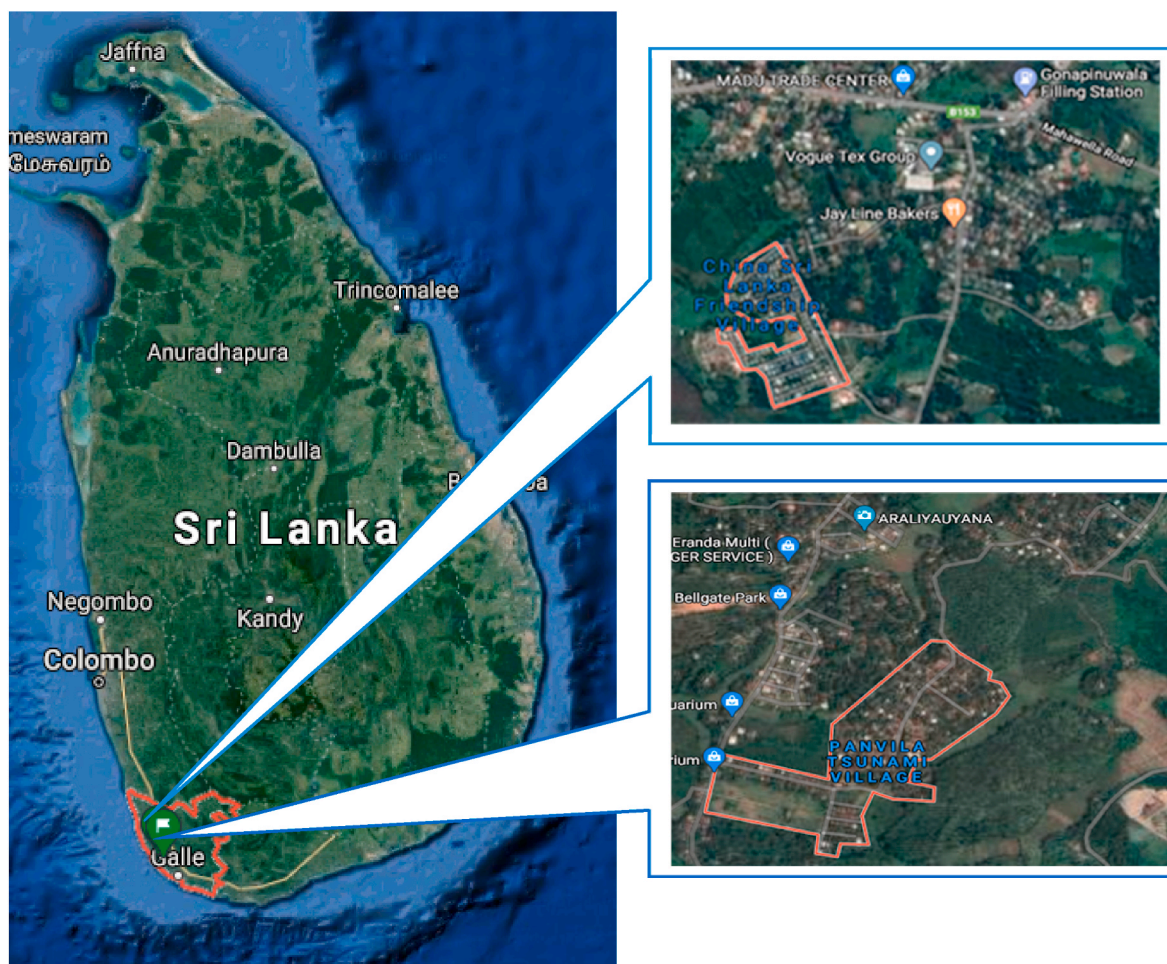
Jaffna
meswaram
மேசுவரம்
Trincomalee
Anuradhapura
Dambulla
B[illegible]a
Sri Lanka
Negombo
Kandy
Colombo
Galle

MADU TRADE CENTER
Gonapinuwala Filling Station
B153
Mahawella Road
Vogue Tex Group
Jay Line Bakers
China Sri Lanka Friendship Village

ARALIYAUYANA
Eranda Multi ( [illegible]GER SERVICE )
Bellgate Park
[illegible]uarium
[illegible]rium
PANVILA TSUNAMI VILLAGE